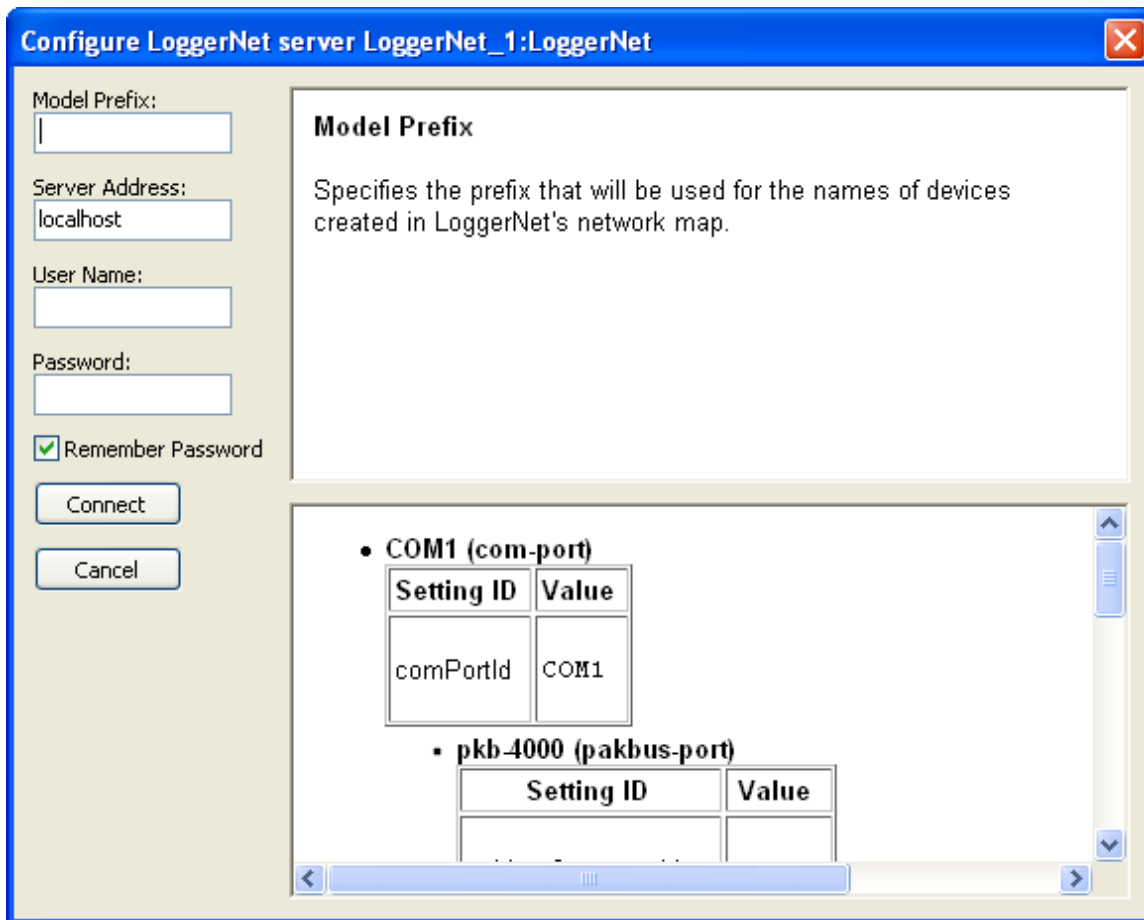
Configure LoggerNet server LoggerNet_1:LoggerNet

Model Prefix:

Server Address:
localhost

User Name:

Password:

Remember Password

Connect

Cancel

Model Prefix

Specifies the prefix that will be used for the names of devices created in LoggerNet's network map.

- COM1 (com-port)

| Setting ID | Value |
|---|---|
| comPortId | COM1 |

- pkb-4000 (pakbus-port)

| Setting ID | Value |
|---|---|
| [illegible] | |